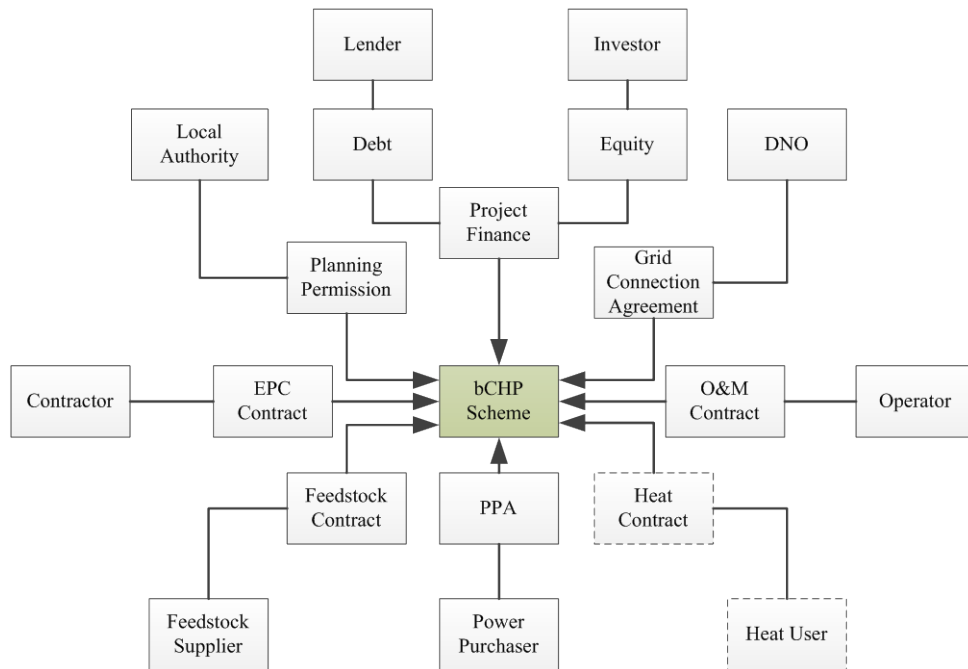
Lender

Investor

Local Authority

Debt

Equity

DNO

Project Finance

Planning Permission

Grid Connection Agreement

Contractor

EPC Contract

bCHP Scheme

O&M Contract

Operator

Feedstock Contract

PPA

Heat Contract

Feedstock Supplier

Power Purchaser

Heat User